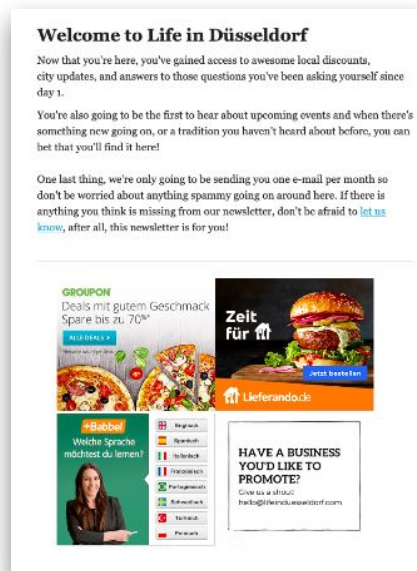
Welcome to Life in Düsseldorf

Now that you're here, you've gained access to awesome local discounts, city updates, and answers to those questions you've been asking yourself since day 1.

You're also going to be the first to hear about upcoming events and when there's something new going on, or a tradition you haven't heard about before, you can bet that you'll find it here!

One last thing, we're only going to be sending you one e-mail per month so don't be worried about anything spammy going on around here. If there is anything you think is missing from our newsletter, don't be afraid to let us know, after all, this newsletter is for you!

GROUPON
Deals mit gutem Geschmack
Spare bis zu 70%*
ALLE DEALS >
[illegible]

Zeit für
Jetzt bestellen
Lieferando.de

+Babbel
Welche Sprache möchtest du lernen?
Englisch
Spanisch
Italienisch
Französisch
Portugiesisch
Schwedisch
Türkisch
Polnisch

HAVE A BUSINESS YOU'D LIKE TO PROMOTE?
Give us a shout:
hello@lifeinduesseldorf.com